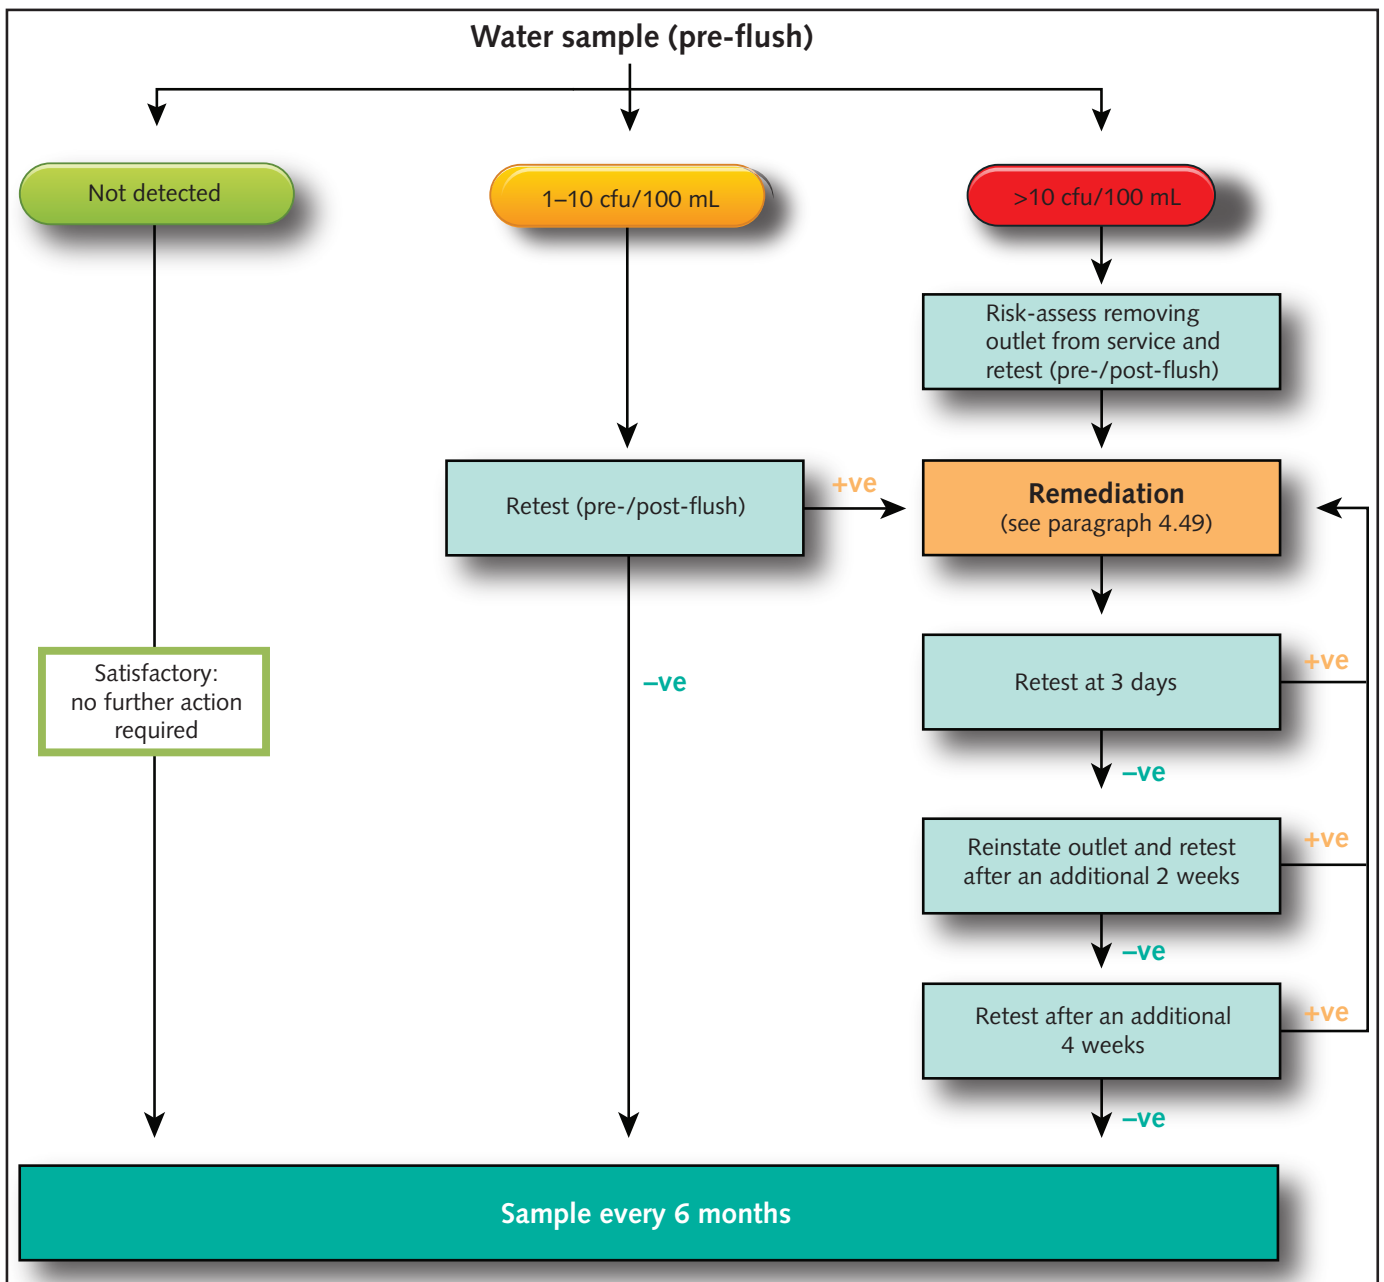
Water sample (pre-flush)

Not detected

1–10 cfu/100 mL

>10 cfu/100 mL

Risk-assess removing outlet from service and retest (pre-/post-flush)

Retest (pre-/post-flush)

+ve

Remediation
(see paragraph 4.49)

Satisfactory: no further action required

–ve

Retest at 3 days

+ve

–ve

Reinstate outlet and retest after an additional 2 weeks

+ve

–ve

Retest after an additional 4 weeks

+ve

–ve

Sample every 6 months